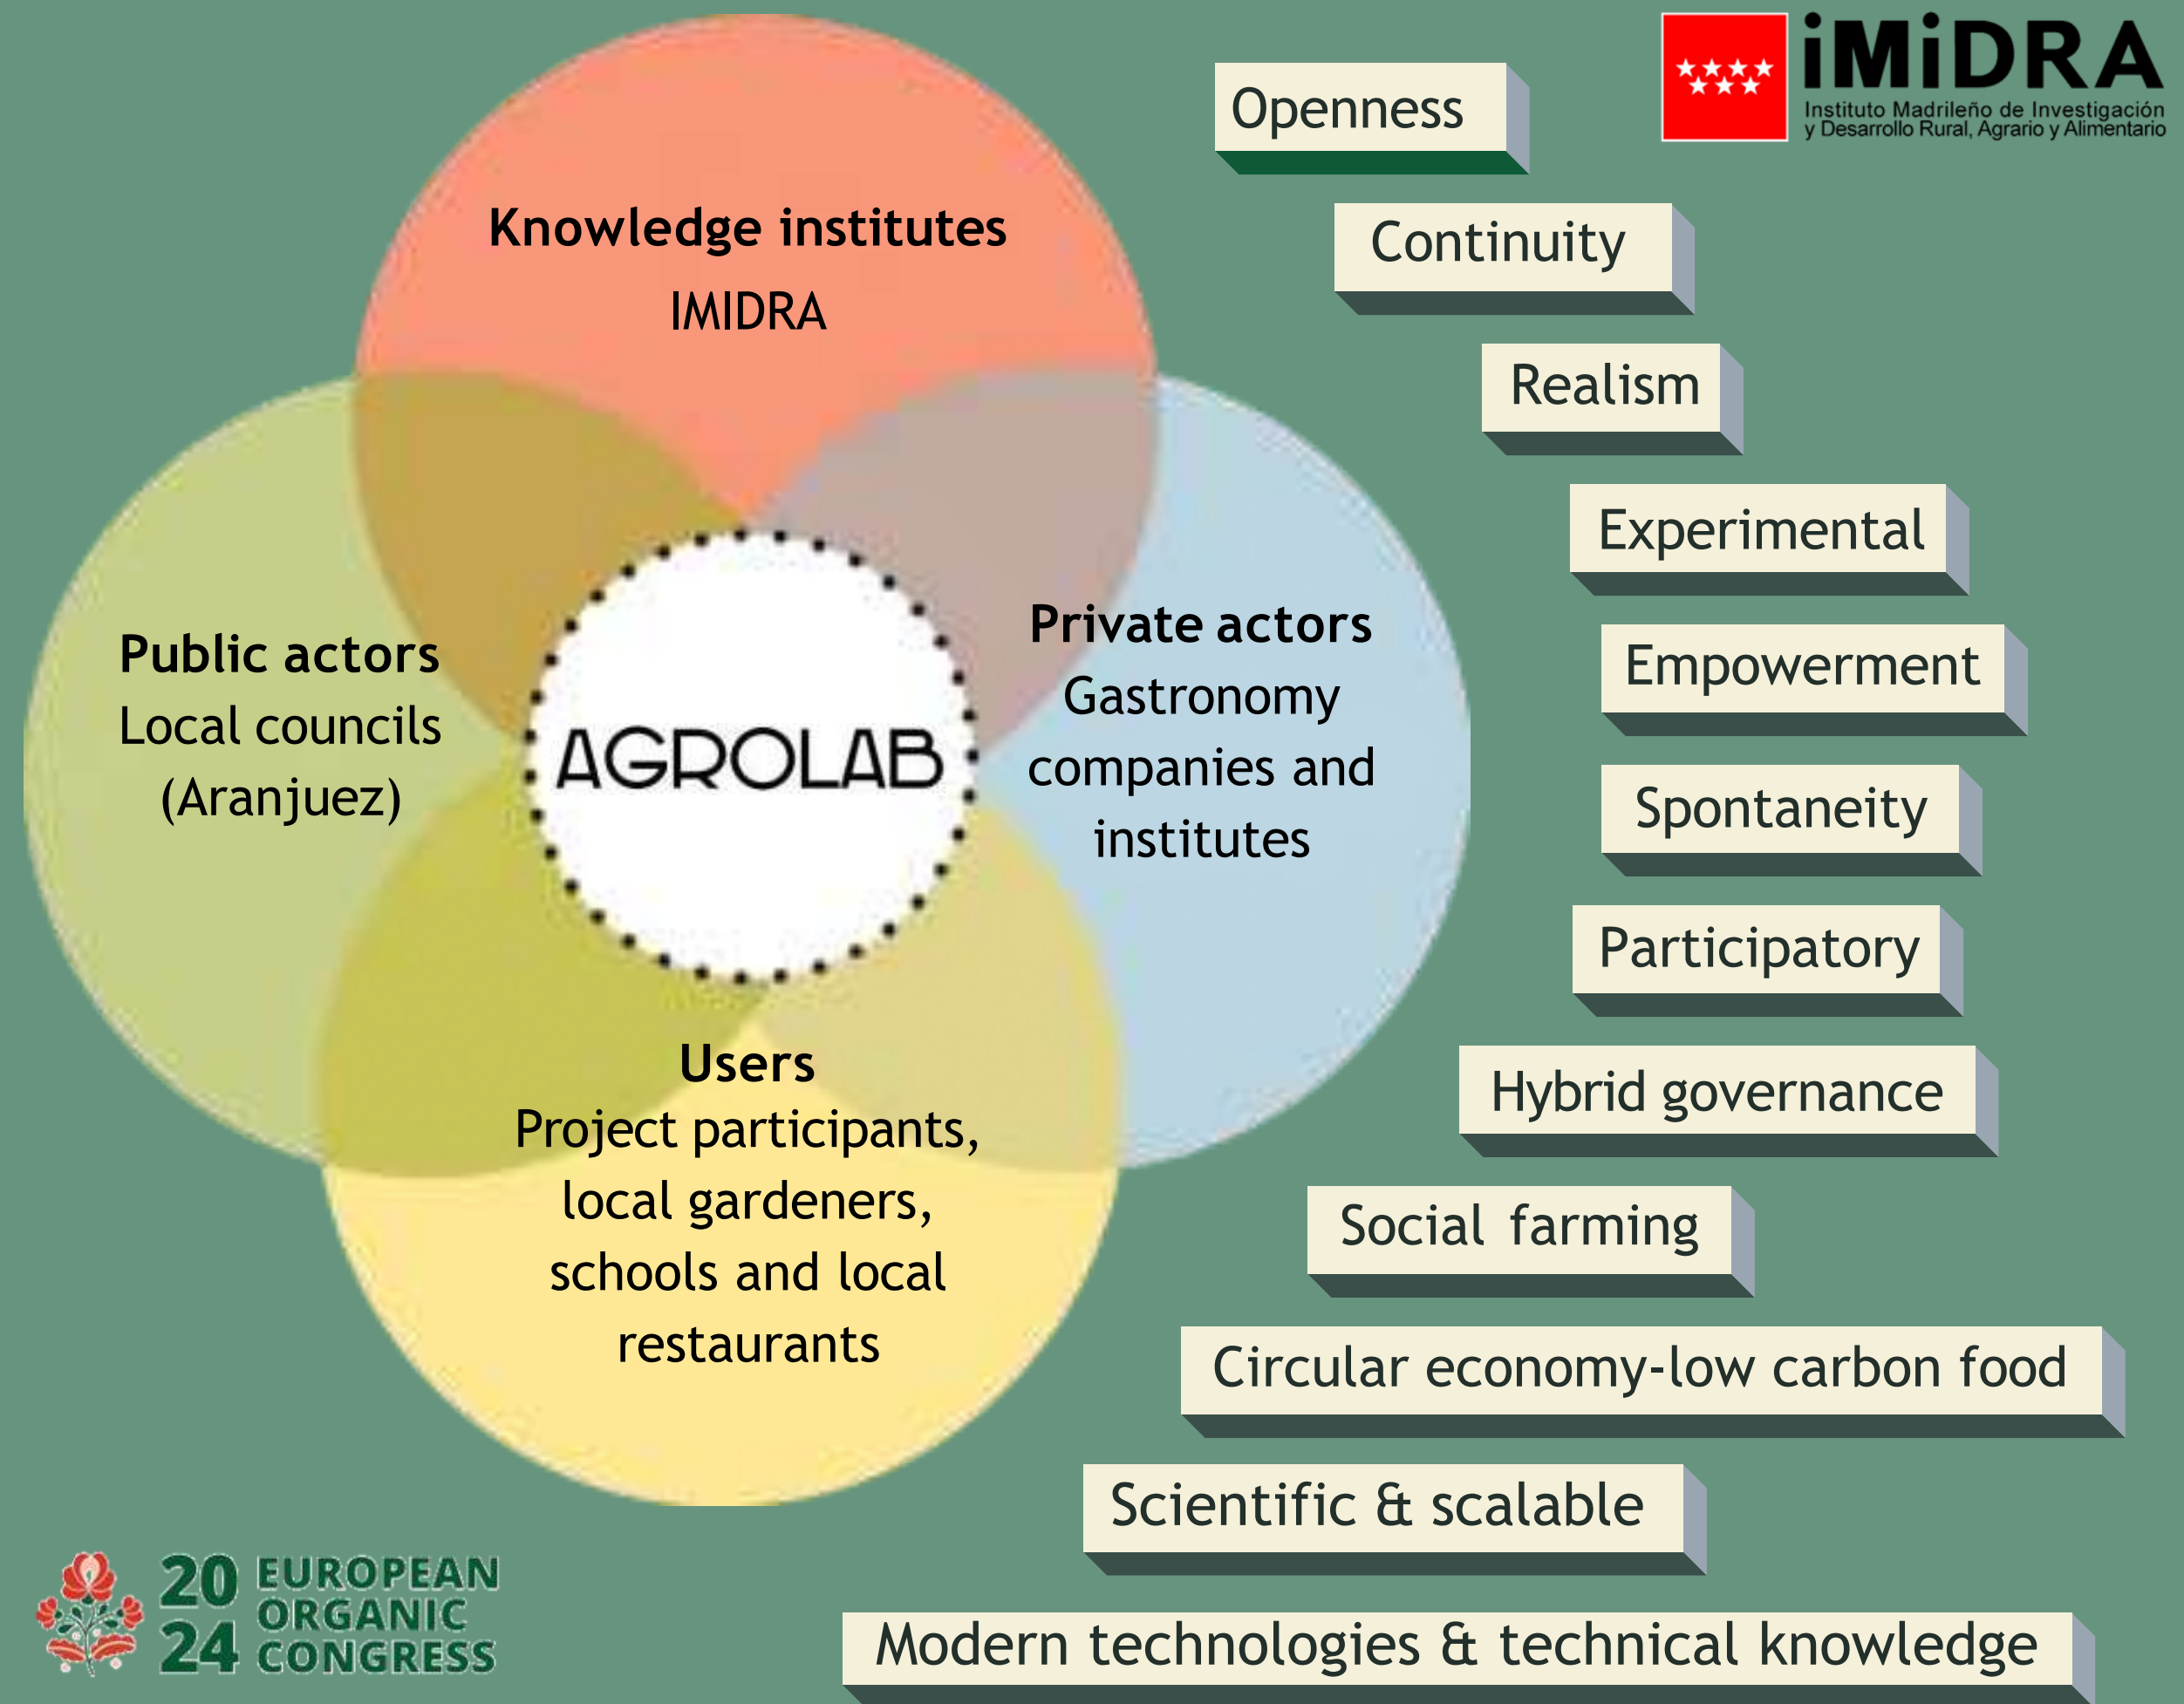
iMiDRA
Instituto Madrileño de Investigación y Desarrollo Rural, Agrario y Alimentario

Knowledge institutes
IMIDRA

Public actors
Local councils (Aranjuez)

AGROLAB

Private actors
Gastronomy companies and institutes

Users
Project participants, local gardeners, schools and local restaurants

Openness

Continuity

Realism

Experimental

Empowerment

Spontaneity

Participatory

Hybrid governance

Social farming

Circular economy-low carbon food

Scientific & scalable

Modern technologies & technical knowledge

20 24 EUROPEAN ORGANIC CONGRESS